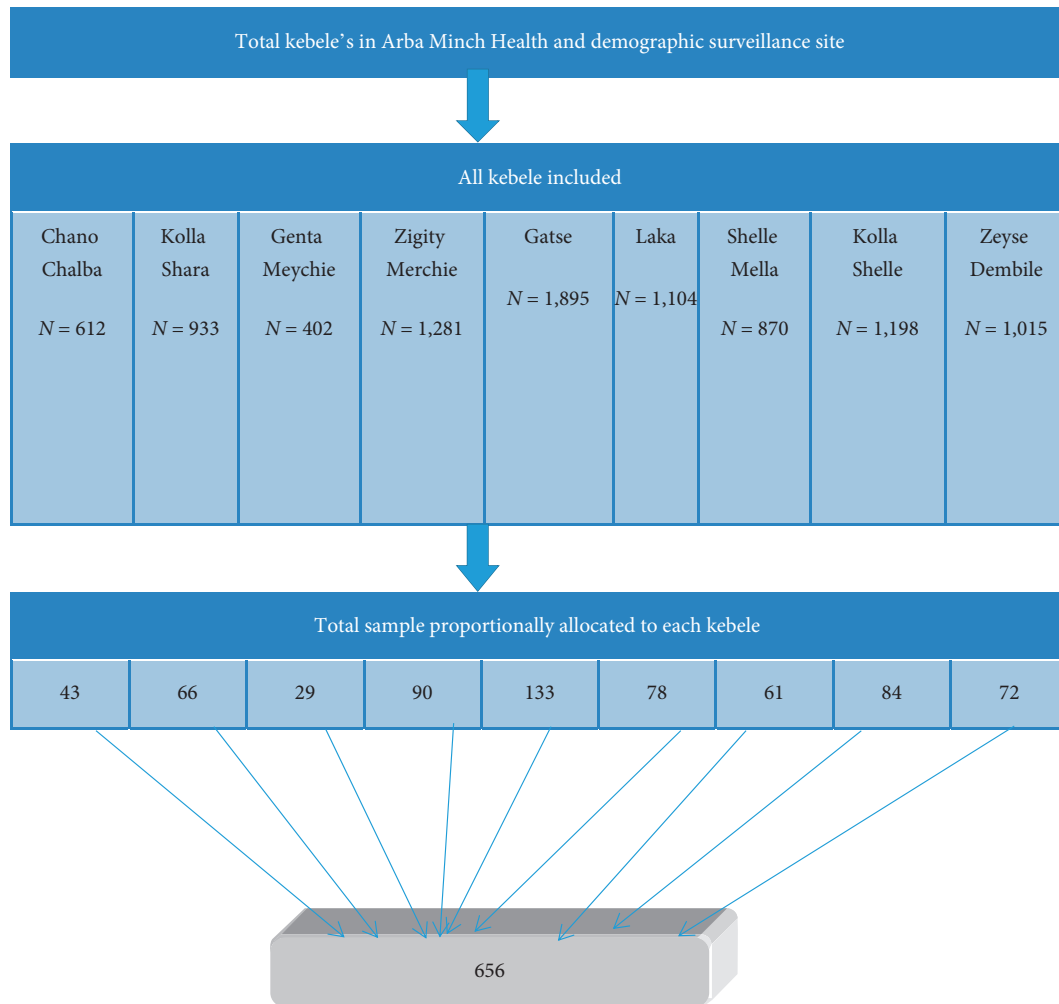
Total kebele's in Arba Minch Health and demographic surveillance site

All kebele included

| Chano Chalba $N = 612$ | Kolla Shara $N = 933$ | Genta Meychie $N = 402$ | Zigity Merchie $N = 1{,}281$ | Gatse $N = 1{,}895$ | Laka $N = 1{,}104$ | Shelle Mella $N = 870$ | Kolla Shelle $N = 1{,}198$ | Zeyse Dembile $N = 1{,}015$ |
|---|---|---|---|---|---|---|---|---|

Total sample proportionally allocated to each kebele

| 43 | 66 | 29 | 90 | 133 | 78 | 61 | 84 | 72 |
|---|---|---|---|---|---|---|---|---|

656